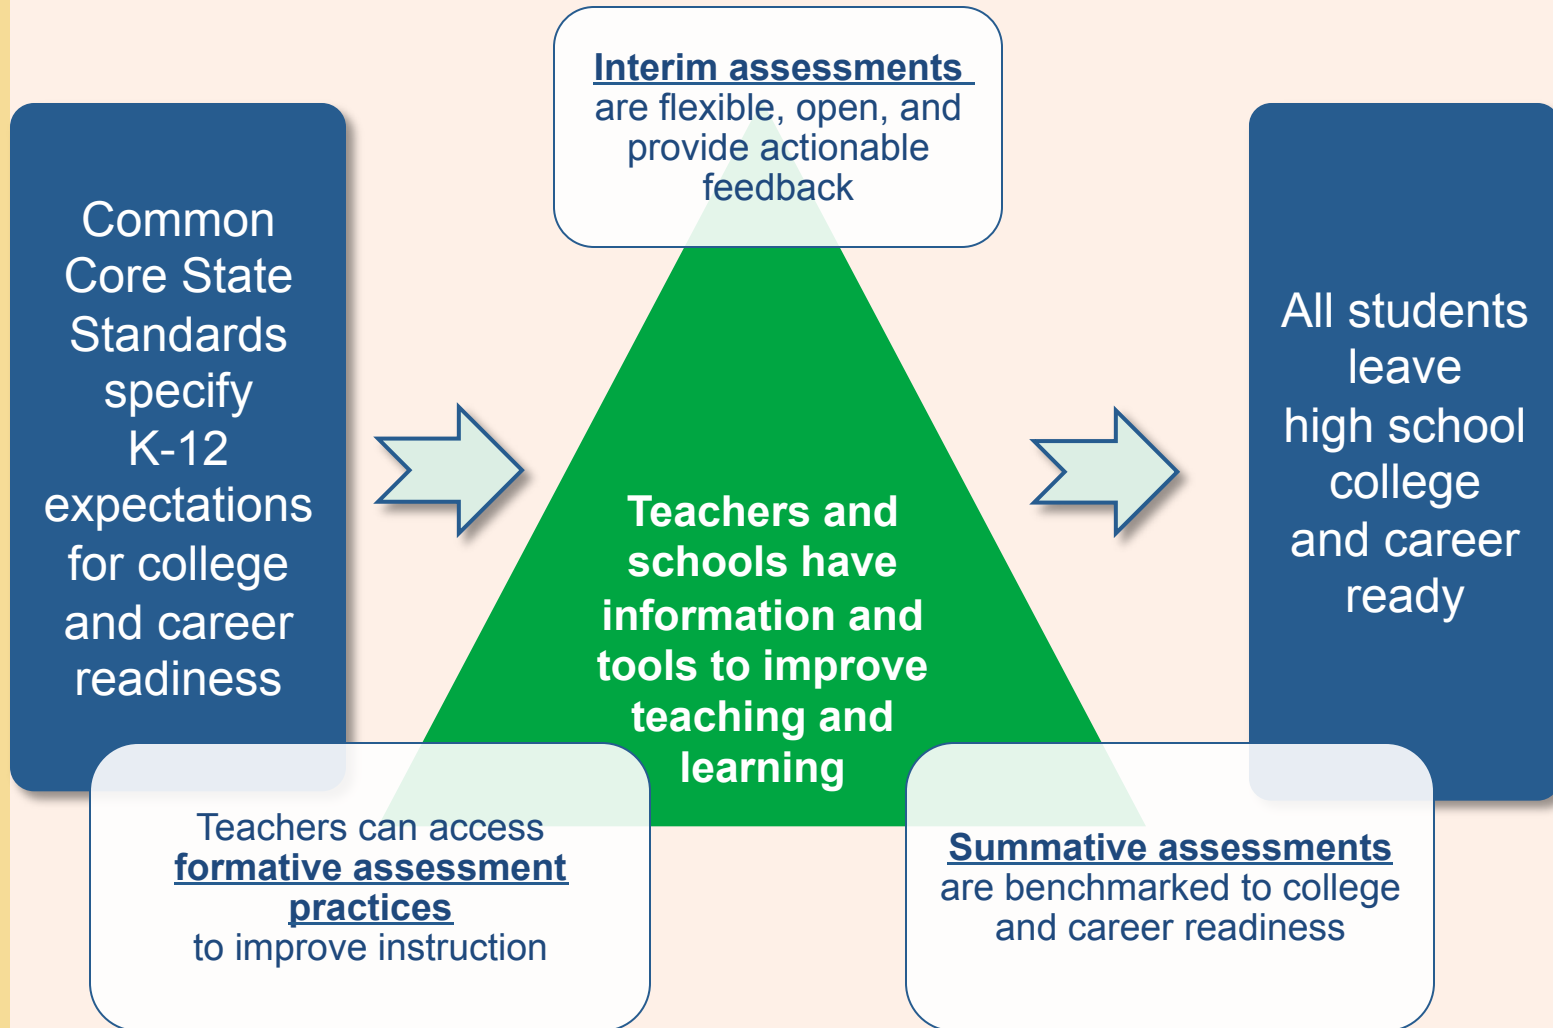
Common Core State Standards specify K-12 expectations for college and career readiness

Interim assessments are flexible, open, and provide actionable feedback

Teachers and schools have information and tools to improve teaching and learning

All students leave high school college and career ready

Teachers can access formative assessment practices to improve instruction

Summative assessments are benchmarked to college and career readiness